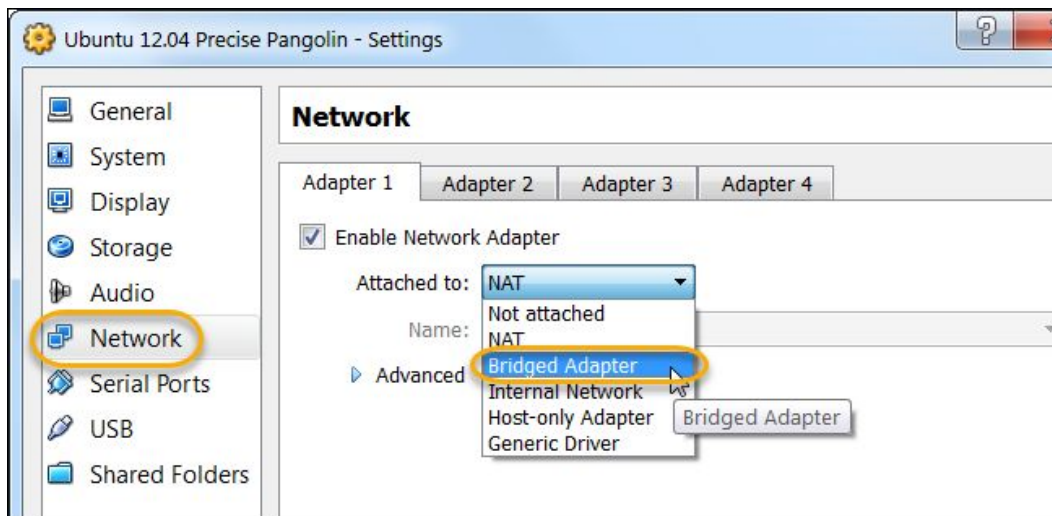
Ubuntu 12.04 Precise Pangolin - Settings

?

General
System
Display
Storage
Audio
Network
Serial Ports
USB
Shared Folders

Network

Adapter 1 | Adapter 2 | Adapter 3 | Adapter 4

Enable Network Adapter

Attached to: NAT

Name:

Advanced

Not attached
NAT
Bridged Adapter
Internal Network
Host-only Adapter
Generic Driver

Bridged Adapter